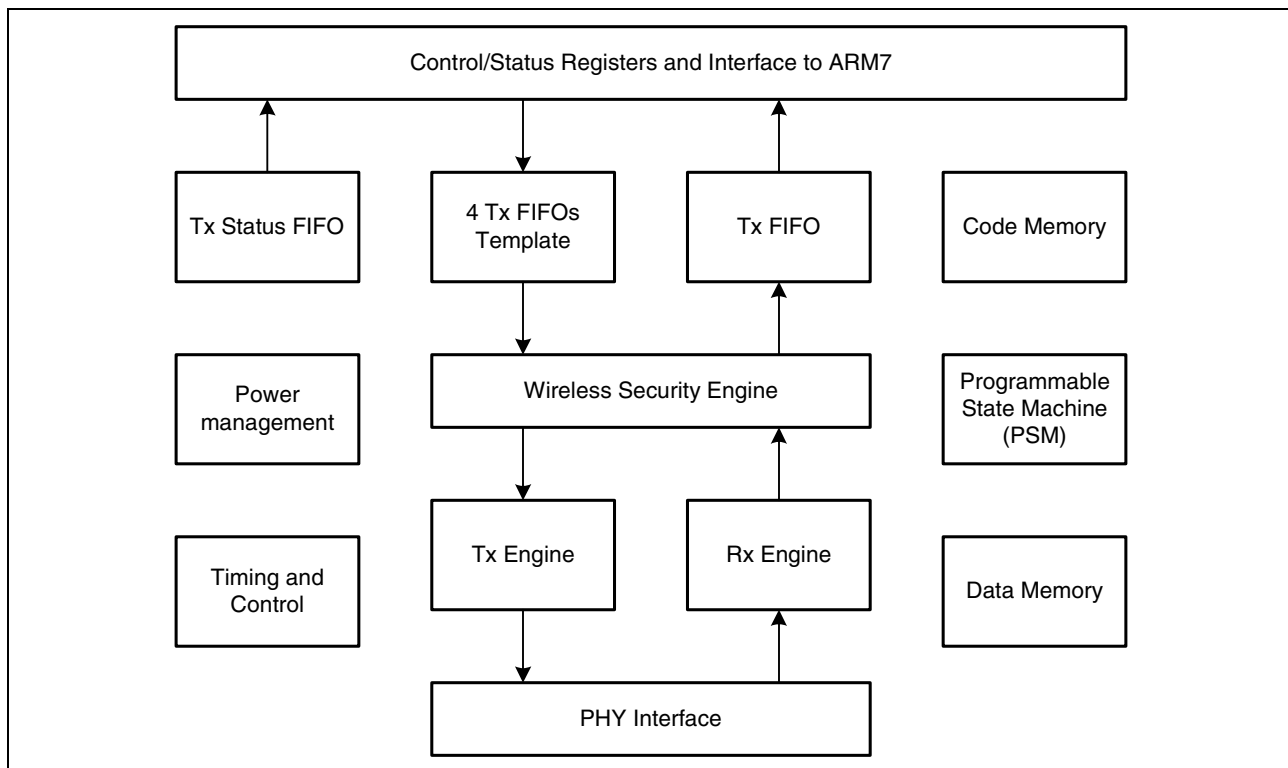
Control/Status Registers and Interface to ARM7

Tx Status FIFO

4 Tx FIFOs Template

Tx FIFO

Code Memory

Power management

Wireless Security Engine

Programmable State Machine (PSM)

Timing and Control

Tx Engine

Rx Engine

Data Memory

PHY Interface